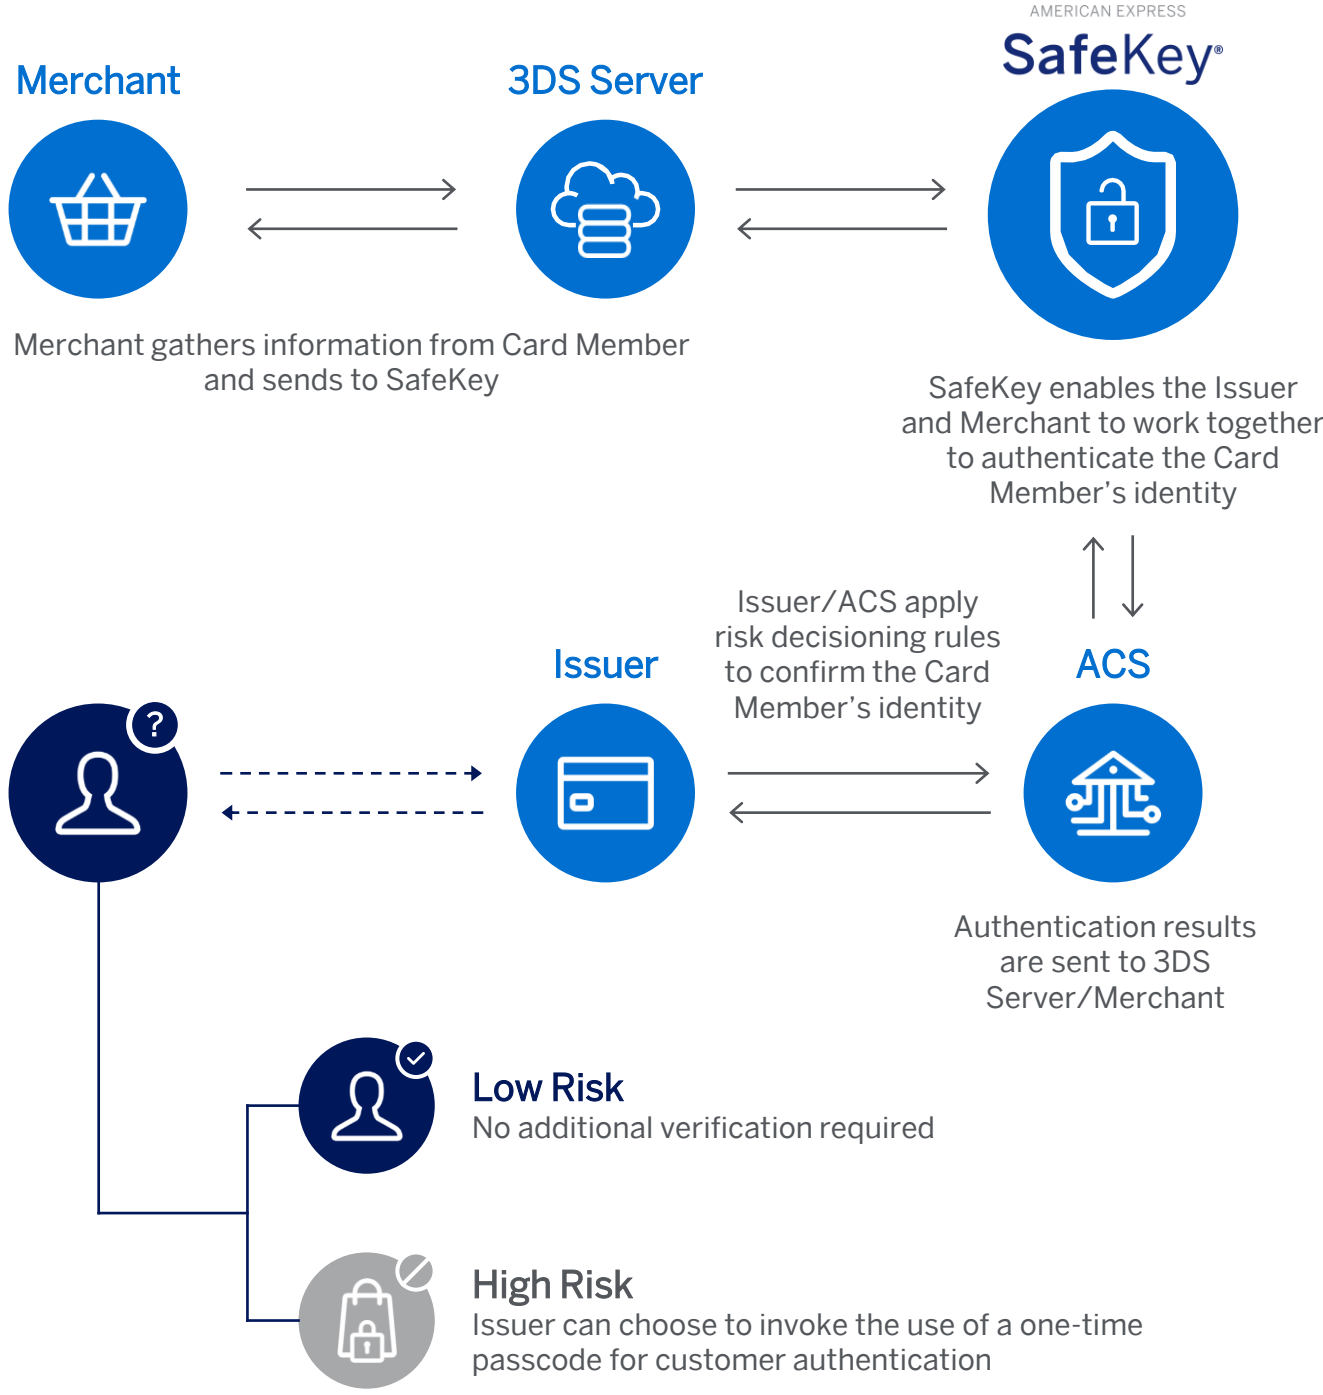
AMERICAN EXPRESS
SafeKey®

Merchant

3DS Server

Merchant gathers information from Card Member and sends to SafeKey

SafeKey enables the Issuer and Merchant to work together to authenticate the Card Member's identity

Issuer/ACS apply risk decisioning rules to confirm the Card Member's identity

Issuer

ACS

?

Authentication results are sent to 3DS Server/Merchant

Low Risk
No additional verification required

High Risk
Issuer can choose to invoke the use of a one-time passcode for customer authentication